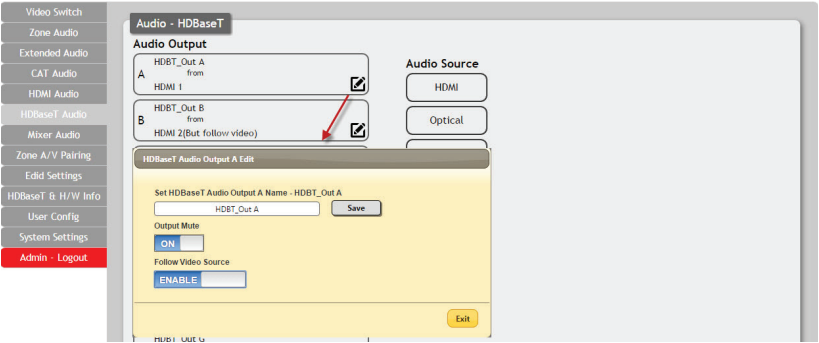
Video Switch
Zone Audio
Extended Audio
CAT Audio
HDMI Audio
HDBaseT Audio
Mixer Audio
Zone A/V Pairing
Edid Settings
HDBaseT & H/W Info
User Config
System Settings
Admin - Logout

Audio - HDBaseT

Audio Output

A
HDBT_Out A
from
HDMI 1

B
HDBT_Out B
from
HDMI 2(But follow video)

Audio Source
HDMI
Optical

HDBaseT Audio Output A Edit

Set HDBaseT Audio Output A Name - HDBT_Out A
HDBT_Out A
Save

Output Mute
ON

Follow Video Source
ENABLE

Exit

HDBT_Out G